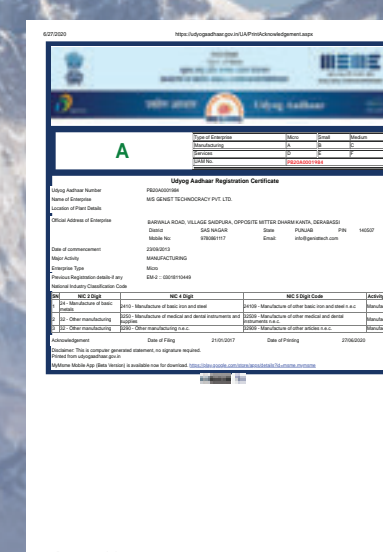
6/27/2020 https://udyogaadhaar.gov.in/UA/PrintAcknowledgement.aspx

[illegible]

Udyog Aadhaar

A

| Type of Enterprise | Micro | Small | Medium |
|---|---|---|---|
| Manufacturing | A | B | C |
| Services | D | E | F |
| UAM No. | PB20A0001984 | | |

Udyog Aadhaar Registration Certificate

Udyog Aadhaar Number PB20A0001984

Name of Enterprise M/S GENSIT TECHNOCRACY PVT. LTD.

Location of Plant Details

Official Address of Enterprise BARWALA ROAD, VILLAGE SAIDPURA, OPPOSITE MITTER DHARM KANTA, DERABASSI

District SAS NAGAR State PUNJAB PIN 140507

Mobile No 9780861117 Email: info@gensittech.com

Date of commencement 23/08/2013

Major Activity MANUFACTURING

Enterprise Type Micro

Previous Registration details-if any EM-2 : 03010110449

National Industry Classification Code

| SN | NIC 2 Digit | NIC 4 Digit | NIC 5 Digit Code | Activity |
|---|---|---|---|---|
| 1 | 24 - Manufacture of basic metals | 2410 - Manufacture of basic iron and steel | 24109 - Manufacture of other basic iron and steel n.e.c | Manufa |
| 2 | 32 - Other manufacturing | 3250 - Manufacture of medical and dental instruments and supplies | 32509 - Manufacture of other medical and dental instruments n.e.c. | Manufa |
| 3 | 32 - Other manufacturing | 3290 - Other manufacturing n.e.c. | 32909 - Manufacture of other articles n.e.c. | Manufa |

Acknowledgement Date of Filing 21/01/2017 Date of Printing 27/06/2020

Disclaimer: This is computer generated statement, no signature required.
Printed from udyogaadhaar.gov.in

MyMsme Mobile App (Beta Version) is available now for download: https://play.google.com/store/apps/details?id=msme.mymsme